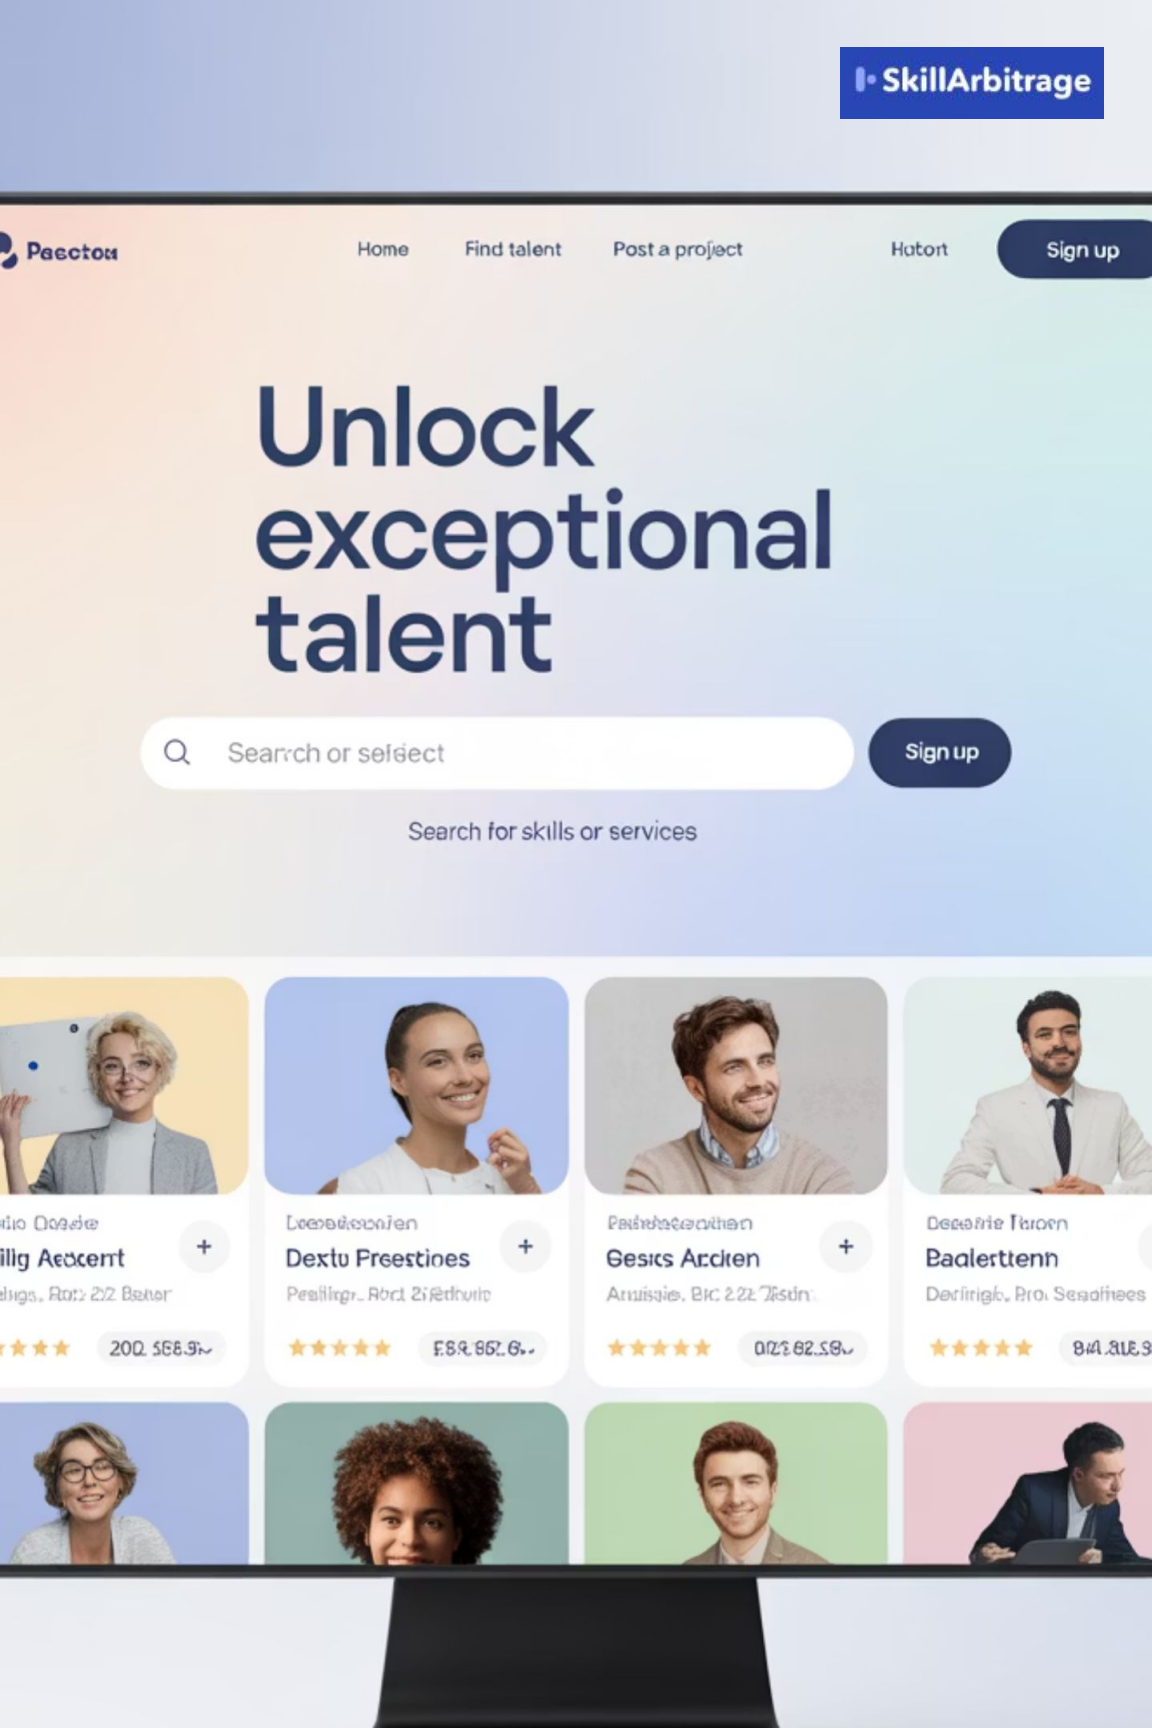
SkillArbitrage

Paectou

Home Find talent Post a project Hotort Sign up

Unlock exceptional talent

Search or select

Sign up

Search for skills or services

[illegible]
illg Aeocerrt
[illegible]
★★★ 200 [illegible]

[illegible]
Dextu Preestioes
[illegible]
★★★★★ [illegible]

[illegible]
Gesics Arciten
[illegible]
★★★★★ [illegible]

Deeaerie Ttoren
Baalerttenn
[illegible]
★★★★★ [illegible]